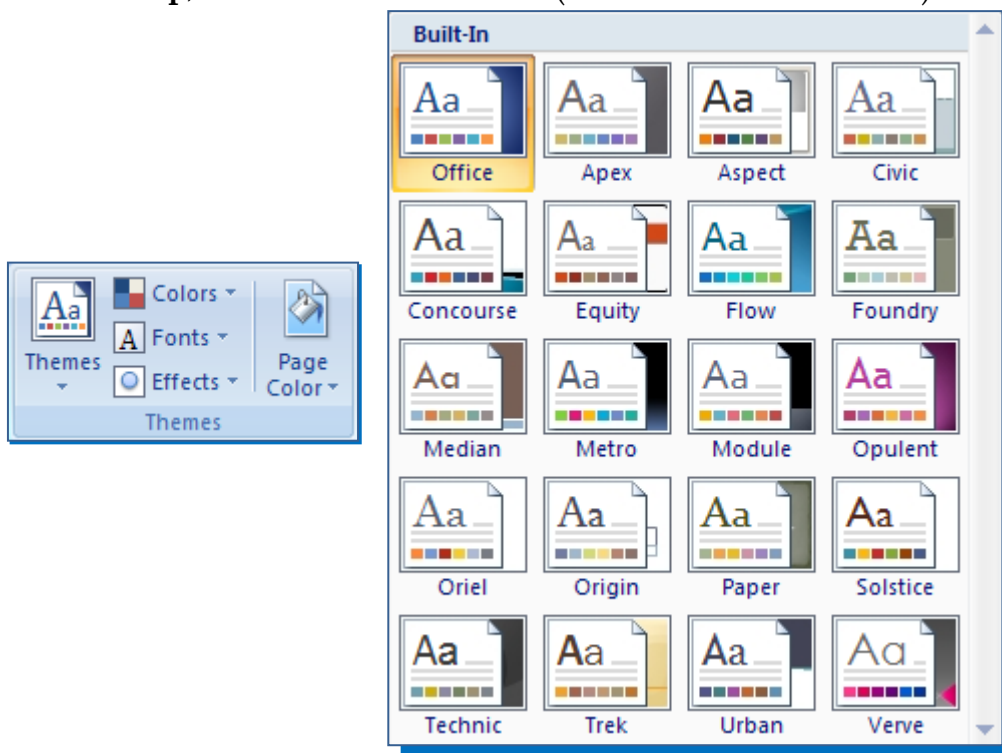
Aa Themes
Colors
Fonts
Effects
Page Color
Themes

Built-In

Aa Office
Aa Apex
Aa Aspect
Aa Civic
Aa Concourse
Aa Equity
Aa Flow
Aa Foundry
Aa Median
Aa Metro
Aa Module
Aa Opulent
Aa Oriel
Aa Origin
Aa Paper
Aa Solstice
Aa Technic
Aa Trek
Aa Urban
Aa Verve